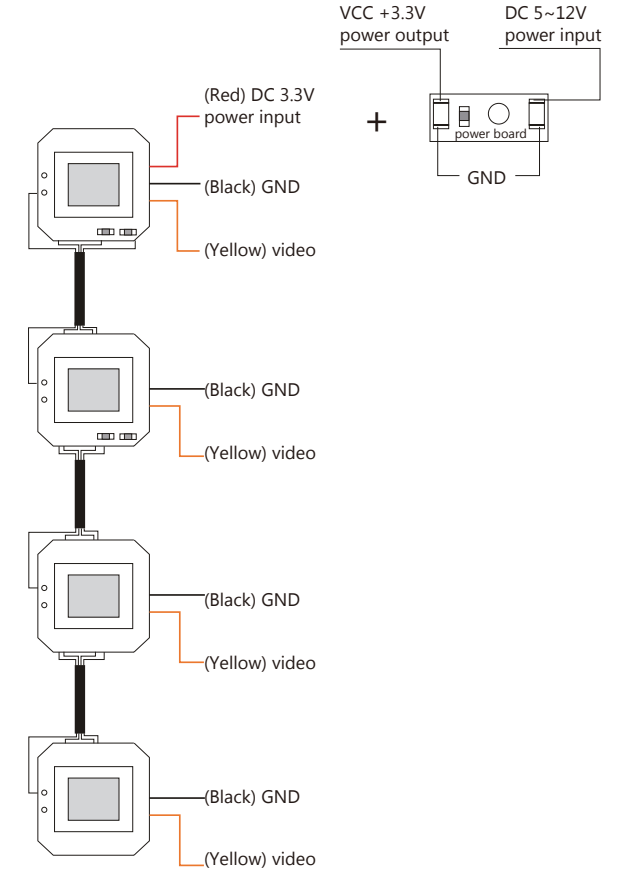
VCC +3.3V
power output

DC 5~12V
power input

+

power board

GND

(Red) DC 3.3V
power input

(Black) GND

(Yellow) video

(Black) GND

(Yellow) video

(Black) GND

(Yellow) video

(Black) GND

(Yellow) video